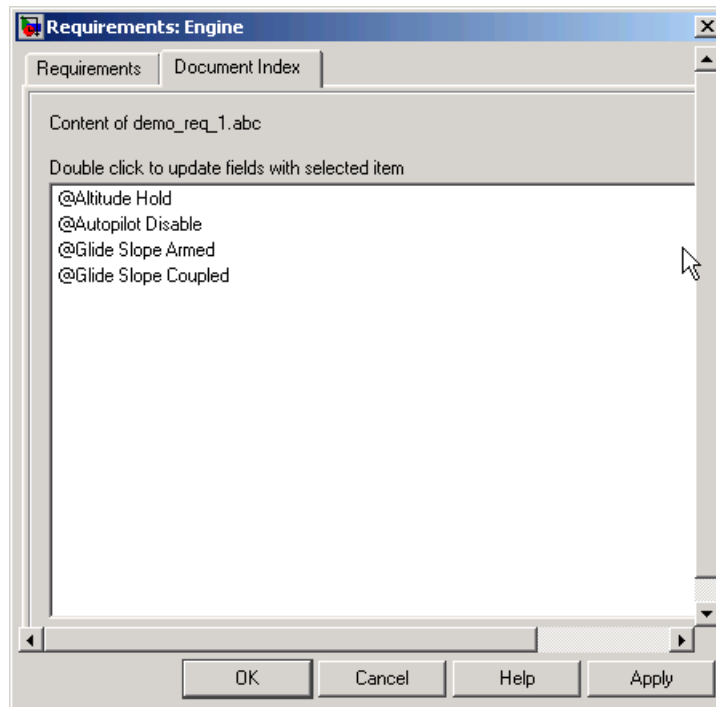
Requirements: Engine

Requirements | Document Index

Content of demo_req_1.abc

Double click to update fields with selected item

@Altitude Hold
@Autopilot Disable
@Glide Slope Armed
@Glide Slope Coupled

OK | Cancel | Help | Apply